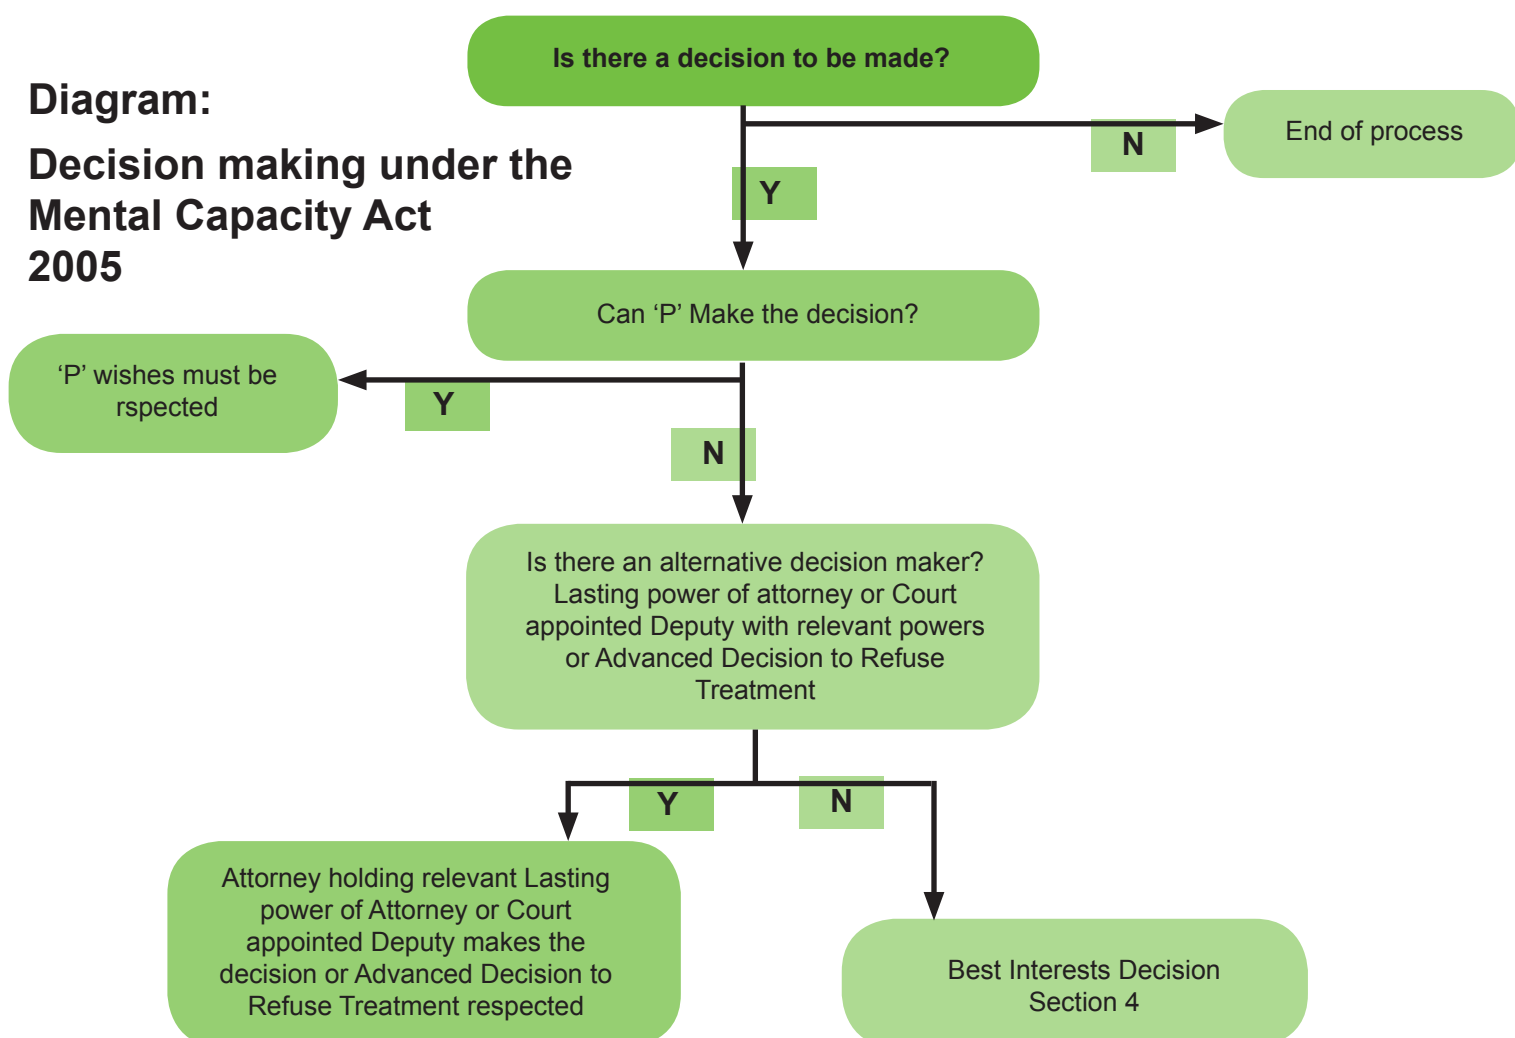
Diagram:

Decision making under the Mental Capacity Act 2005

Is there a decision to be made?

N

End of process

Y

Can ‘P’ Make the decision?

‘P’ wishes must be rspected

Y

N

Is there an alternative decision maker? Lasting power of attorney or Court appointed Deputy with relevant powers or Advanced Decision to Refuse Treatment

Y

N

Attorney holding relevant Lasting power of Attorney or Court appointed Deputy makes the decision or Advanced Decision to Refuse Treatment respected

Best Interests Decision Section 4